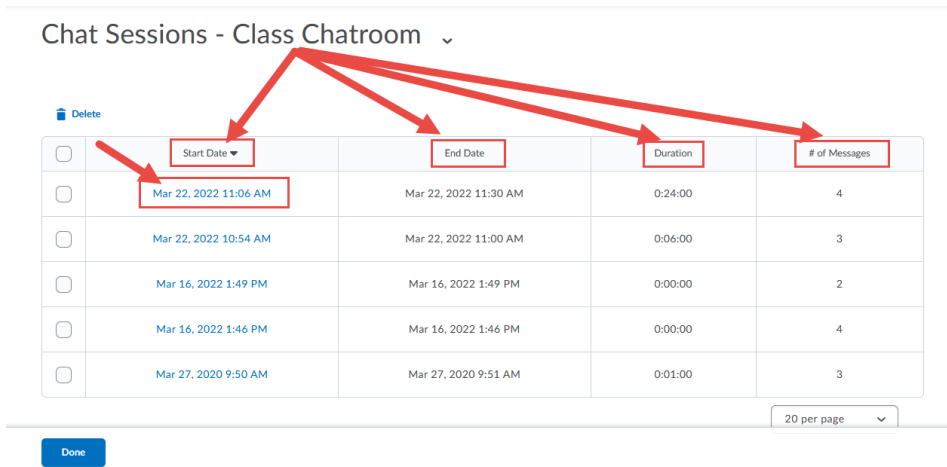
Chat Sessions - Class Chatroom

Delete

| | Start Date | End Date | Duration | # of Messages |
|---|---|---|---|---|
| | Mar 22, 2022 11:06 AM | Mar 22, 2022 11:30 AM | 0:24:00 | 4 |
| | Mar 22, 2022 10:54 AM | Mar 22, 2022 11:00 AM | 0:06:00 | 3 |
| | Mar 16, 2022 1:49 PM | Mar 16, 2022 1:49 PM | 0:00:00 | 2 |
| | Mar 16, 2022 1:46 PM | Mar 16, 2022 1:46 PM | 0:00:00 | 4 |
| | Mar 27, 2020 9:50 AM | Mar 27, 2020 9:51 AM | 0:01:00 | 3 |

20 per page

Done